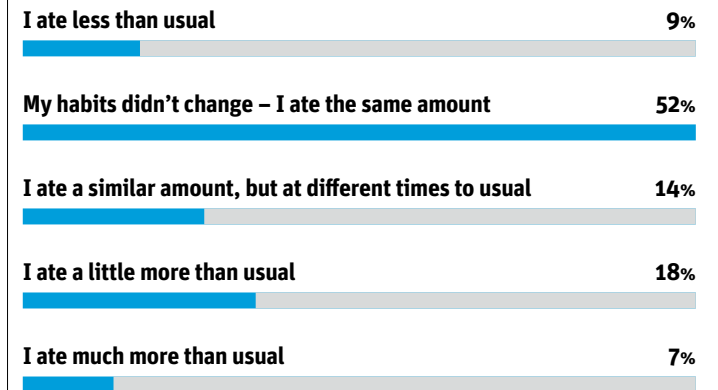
I ate less than usual 9%

My habits didn't change – I ate the same amount 52%

I ate a similar amount, but at different times to usual 14%

I ate a little more than usual 18%

I ate much more than usual 7%